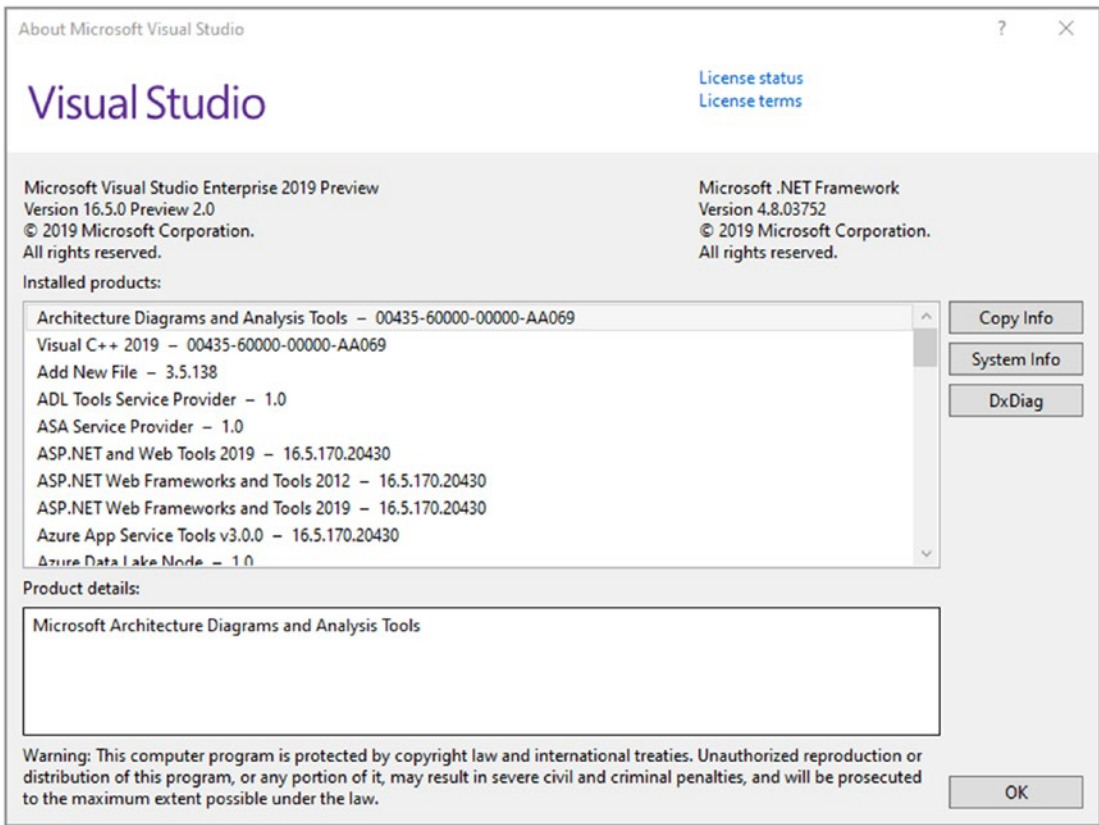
About Microsoft Visual Studio

?

×

Visual Studio

License status
License terms

Microsoft Visual Studio Enterprise 2019 Preview
Version 16.5.0 Preview 2.0
© 2019 Microsoft Corporation.
All rights reserved.

Microsoft .NET Framework
Version 4.8.03752
© 2019 Microsoft Corporation.
All rights reserved.

Installed products:

Architecture Diagrams and Analysis Tools – 00435-60000-00000-AA069
Visual C++ 2019 – 00435-60000-00000-AA069
Add New File – 3.5.138
ADL Tools Service Provider – 1.0
ASA Service Provider – 1.0
ASP.NET and Web Tools 2019 – 16.5.170.20430
ASP.NET Web Frameworks and Tools 2012 – 16.5.170.20430
ASP.NET Web Frameworks and Tools 2019 – 16.5.170.20430
Azure App Service Tools v3.0.0 – 16.5.170.20430
Azure Data Lake Node – 1.0

Copy Info
System Info
DxDiag

Product details:

Microsoft Architecture Diagrams and Analysis Tools

Warning: This computer program is protected by copyright law and international treaties. Unauthorized reproduction or distribution of this program, or any portion of it, may result in severe civil and criminal penalties, and will be prosecuted to the maximum extent possible under the law.

OK